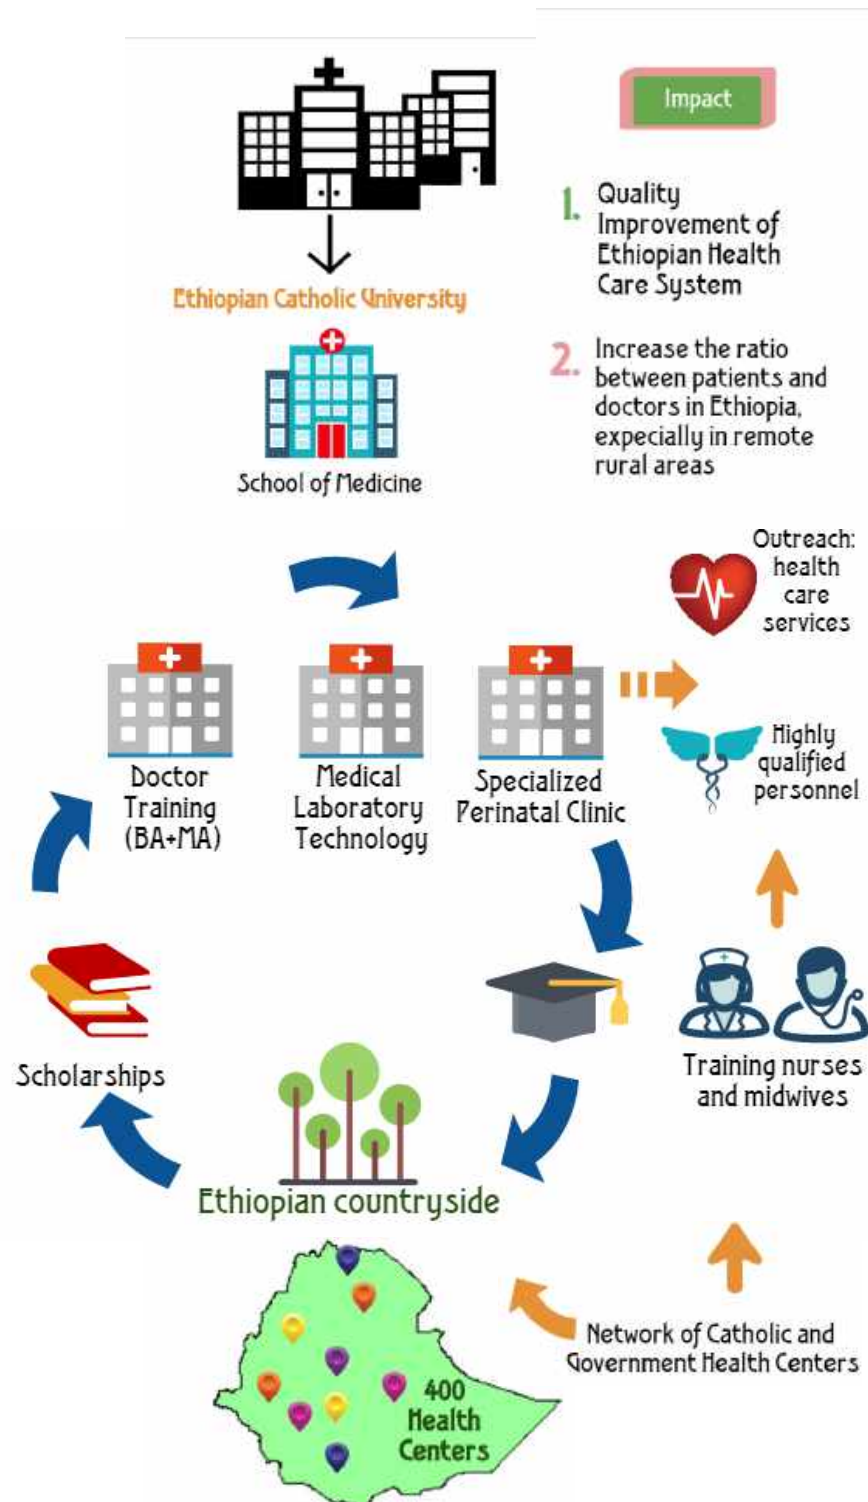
Ethiopian Catholic University

School of Medicine

Impact

1. Quality Improvement of Ethiopian Health Care System

2. Increase the ratio between patients and doctors in Ethiopia, expecially in remote rural areas

Outreach: health care services

Doctor Training (BA+MA)

Medical Laboratory Technology

Specialized Perinatal Clinic

Highly qualified personnel

Scholarships

Training nurses and midwives

Ethiopian countryside

400 Health Centers

Network of Catholic and Government Health Centers